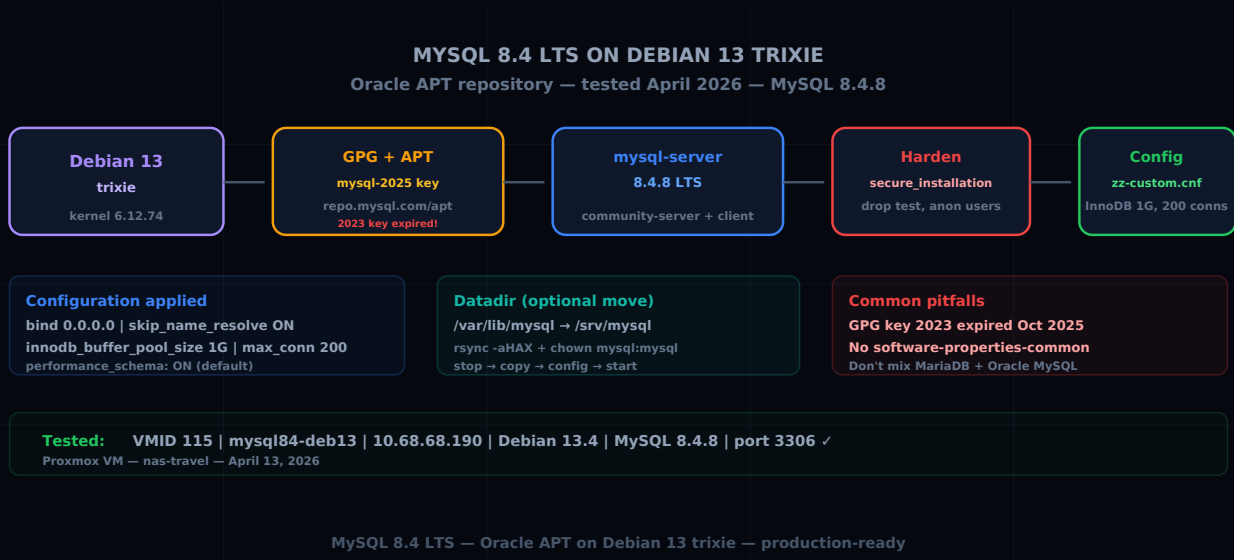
MYSQL 8.4 LTS ON DEBIAN 13 TRIXIE

Oracle APT repository — tested April 2026 — MySQL 8.4.8

Debian 13
trixie
kernel 6.12.74

GPG + APT
mysql-2025 key
repo.mysql.com/apt
2023 key expired!

mysql-server
8.4.8 LTS
community-server + client

Harden
secure_installation
drop test, anon users

Config
zz-custom.cnf
InnoDB 1G, 200 conns

Configuration applied
bind 0.0.0.0 | skip_name_resolve ON
innodb_buffer_pool_size 1G | max_conn 200
performance_schema: ON (default)

Datadir (optional move)
/var/lib/mysql → /srv/mysql
rsync -aHAX + chown mysql:mysql
stop → copy → config → start

Common pitfalls
GPG key 2023 expired Oct 2025
No software-properties-common
Don't mix MariaDB + Oracle MySQL

Tested: VMID 115 | mysql84-deb13 | 10.68.68.190 | Debian 13.4 | MySQL 8.4.8 | port 3306 ✓
Proxmox VM — nas-travel — April 13, 2026

MySQL 8.4 LTS — Oracle APT on Debian 13 trixie — production-ready